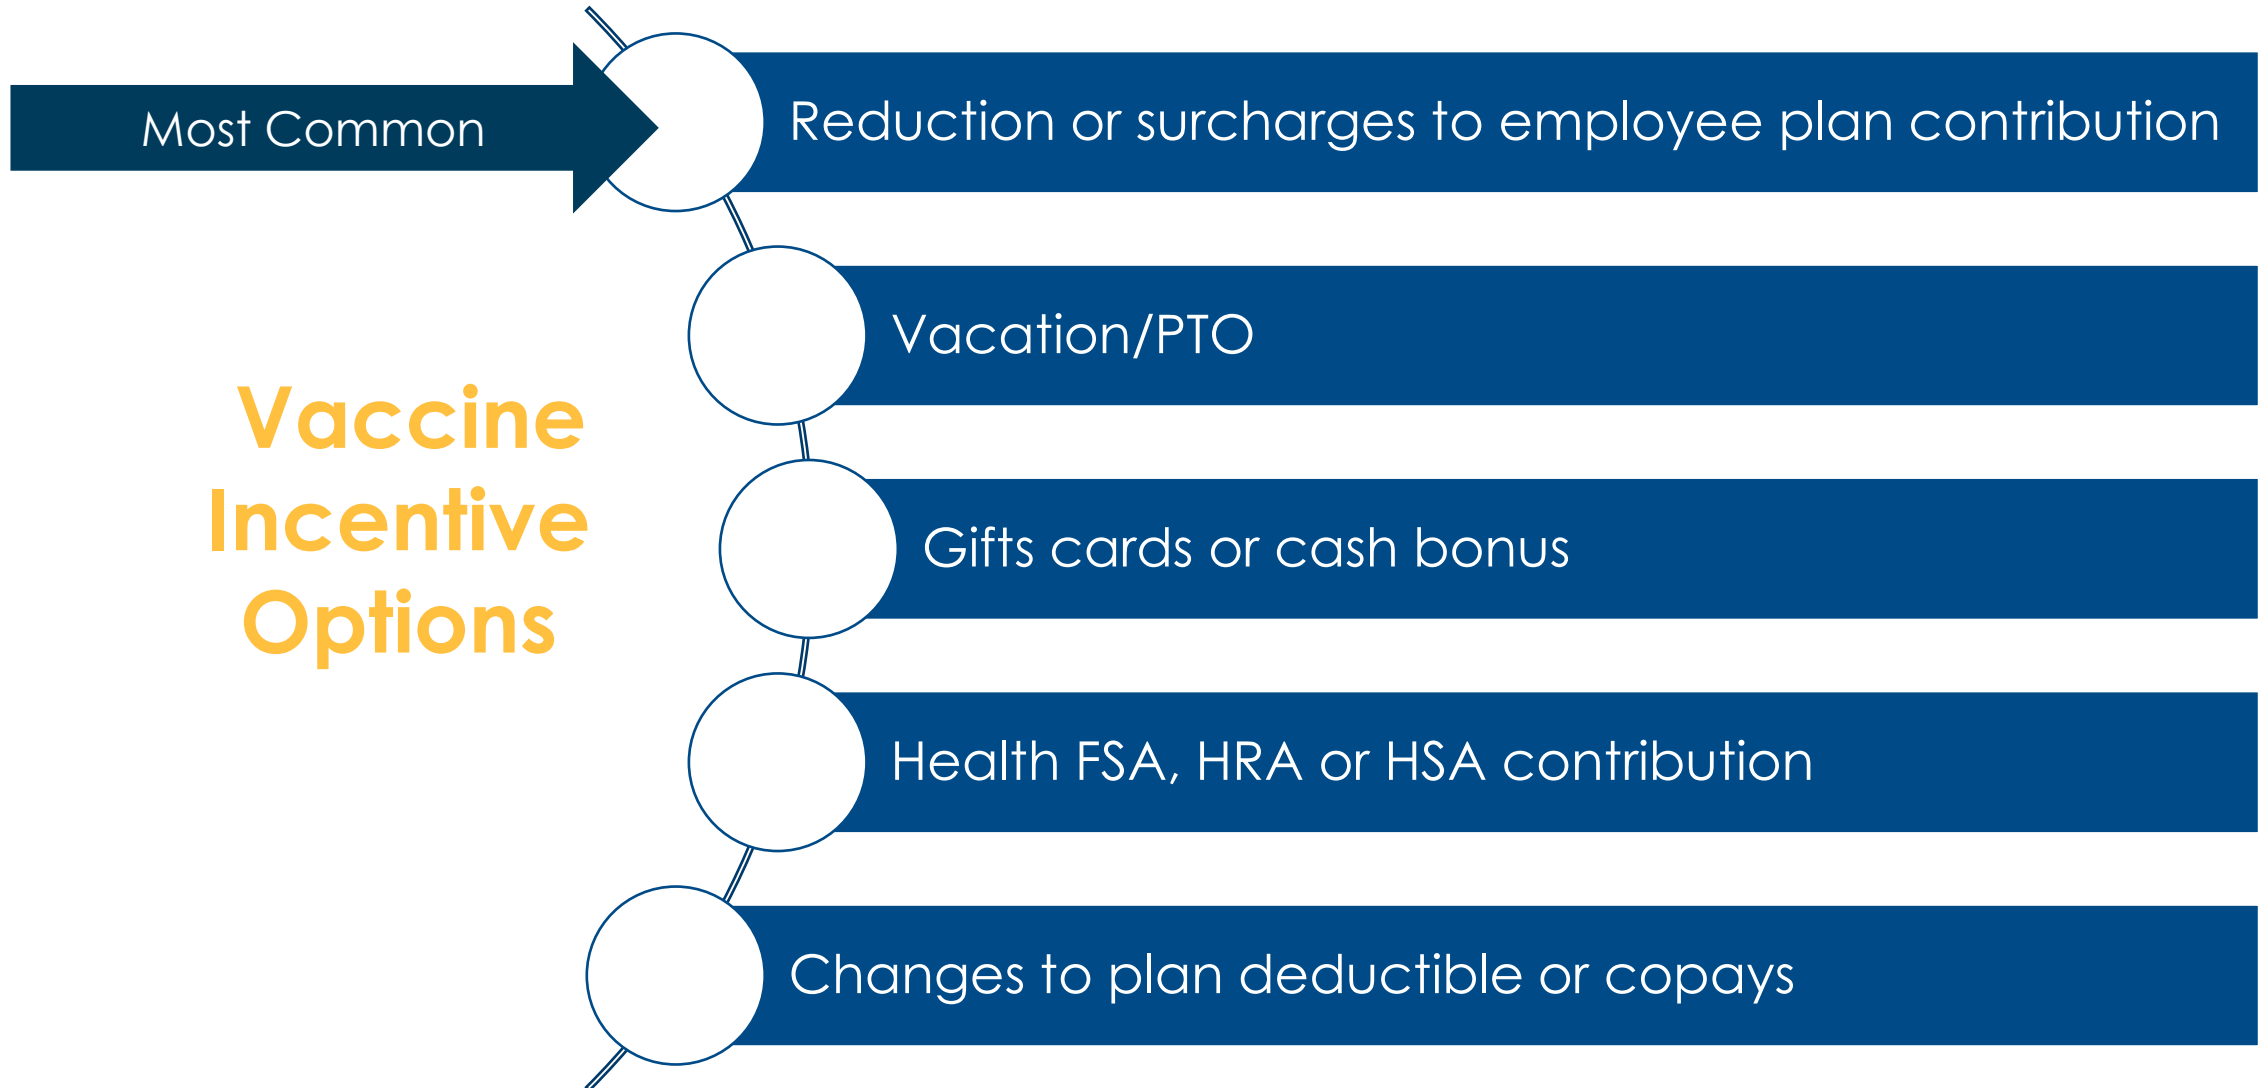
Most Common

Vaccine Incentive Options

Reduction or surcharges to employee plan contribution

Vacation/PTO

Gifts cards or cash bonus

Health FSA, HRA or HSA contribution

Changes to plan deductible or copays